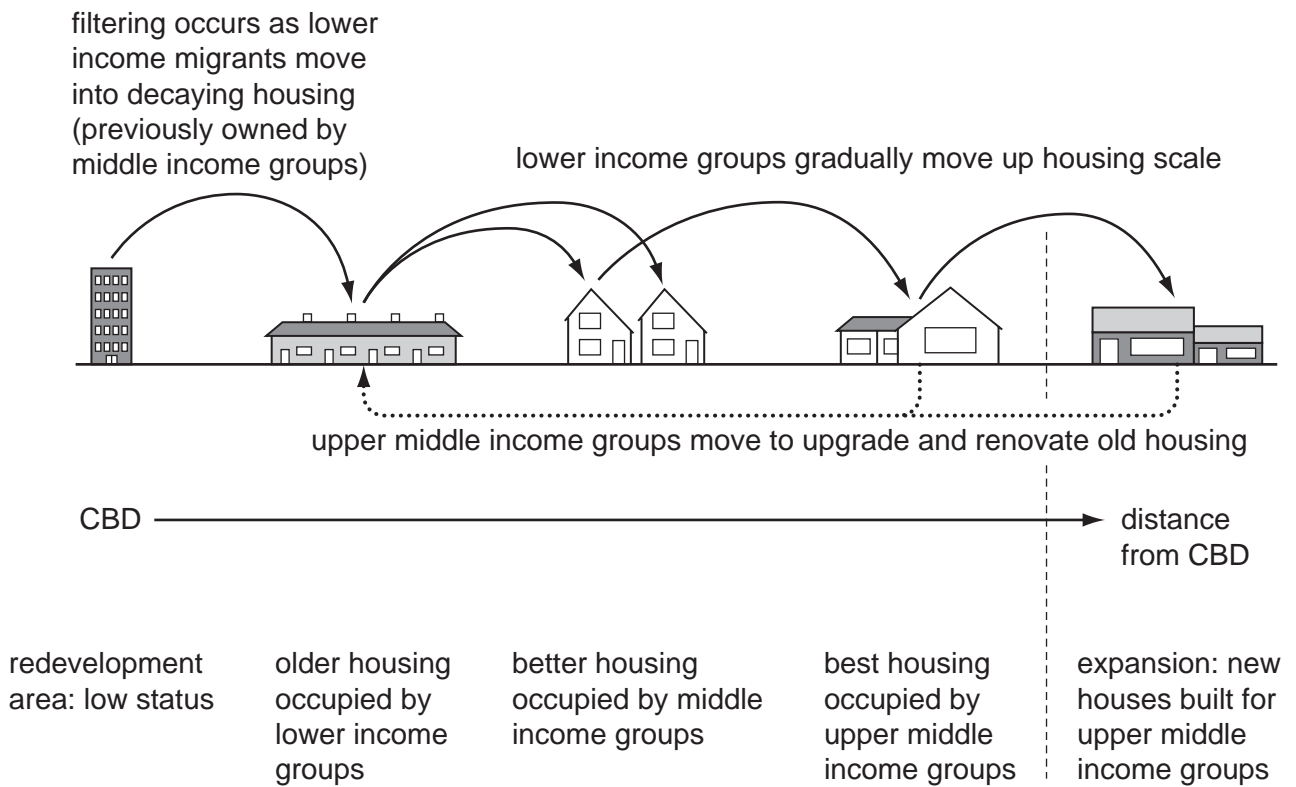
filtering occurs as lower income migrants move into decaying housing (previously owned by middle income groups)

lower income groups gradually move up housing scale

upper middle income groups move to upgrade and renovate old housing

CBD

distance from CBD

redevelopment area: low status

older housing occupied by lower income groups

better housing occupied by middle income groups

best housing occupied by upper middle income groups

expansion: new houses built for upper middle income groups